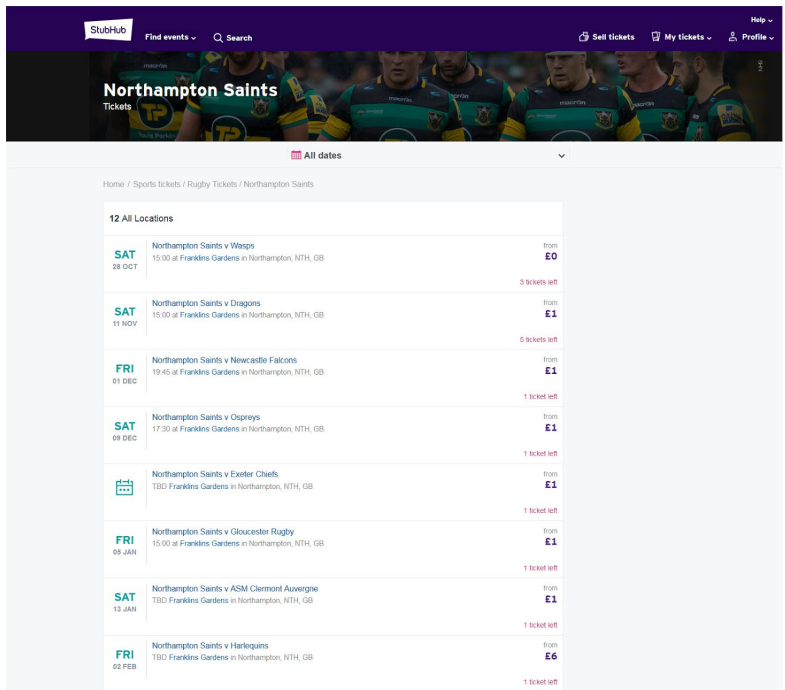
StubHub Find events Search

Help

Sell tickets My tickets Profile

Northampton Saints
Tickets

All dates

Home / Sports tickets / Rugby Tickets / Northampton Saints

12 All Locations

SAT 28 OCT
Northampton Saints v Wasps
15:00 at Franklins Gardens in Northampton, NTH, GB
from £0
3 tickets left

SAT 11 NOV
Northampton Saints v Dragons
15:00 at Franklins Gardens in Northampton, NTH, GB
from £1
5 tickets left

FRI 01 DEC
Northampton Saints v Newcastle Falcons
19:45 at Franklins Gardens in Northampton, NTH, GB
from £1
1 ticket left

SAT 09 DEC
Northampton Saints v Ospreys
17:30 at Franklins Gardens in Northampton, NTH, GB
from £1
1 ticket left

Northampton Saints v Exeter Chiefs
TBD Franklins Gardens in Northampton, NTH, GB
from £1
1 ticket left

FRI 05 JAN
Northampton Saints v Gloucester Rugby
15:00 at Franklins Gardens in Northampton, NTH, GB
from £1
1 ticket left

SAT 13 JAN
Northampton Saints v ASM Clermont Auvergne
TBD Franklins Gardens in Northampton, NTH, GB
from £1
1 ticket left

FRI 02 FEB
Northampton Saints v Harlequins
TBD Franklins Gardens in Northampton, NTH, GB
from £6
1 ticket left